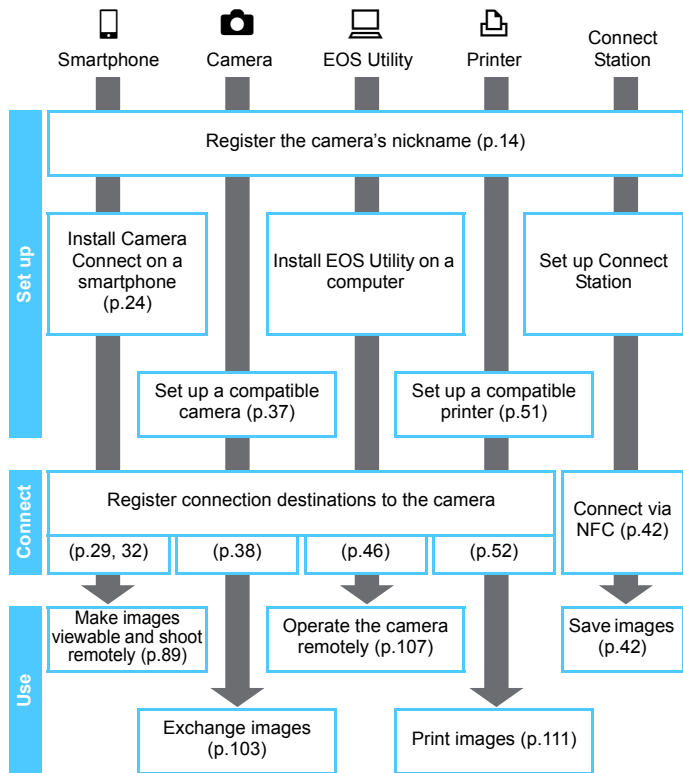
Smartphone

Camera

EOS Utility

Printer

Connect Station

Set up

Register the camera's nickname (p.14)

Install Camera Connect on a smartphone (p.24)

Install EOS Utility on a computer

Set up Connect Station

Set up a compatible camera (p.37)

Set up a compatible printer (p.51)

Connect

Register connection destinations to the camera

(p.29, 32)

(p.38)

(p.46)

(p.52)

Connect via NFC (p.42)

Use

Make images viewable and shoot remotely (p.89)

Operate the camera remotely (p.107)

Save images (p.42)

Exchange images (p.103)

Print images (p.111)